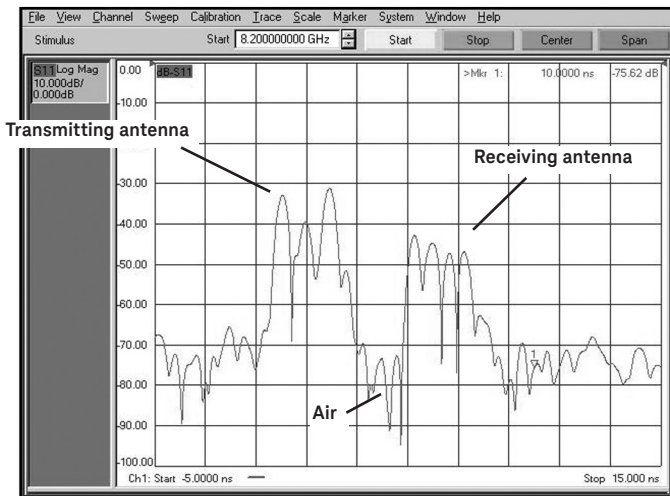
File View Channel Sweep Calibration Trace Scale Marker System Window Help

Stimulus

Start 8.200000000 GHz

Start

Stop

Center

Span

S11 Log Mag 10.000dB/ 0.000dB

0.00

dB-S11

>Mkr 1: 10.0000 ns -75.62 dB

-10.00

Transmitting antenna

Receiving antenna

-30.00

-40.00

-50.00

-60.00

-70.00

1

-80.00

Air

-90.00

-100.00

Ch1: Start -5.0000 ns

Stop 15.000 ns